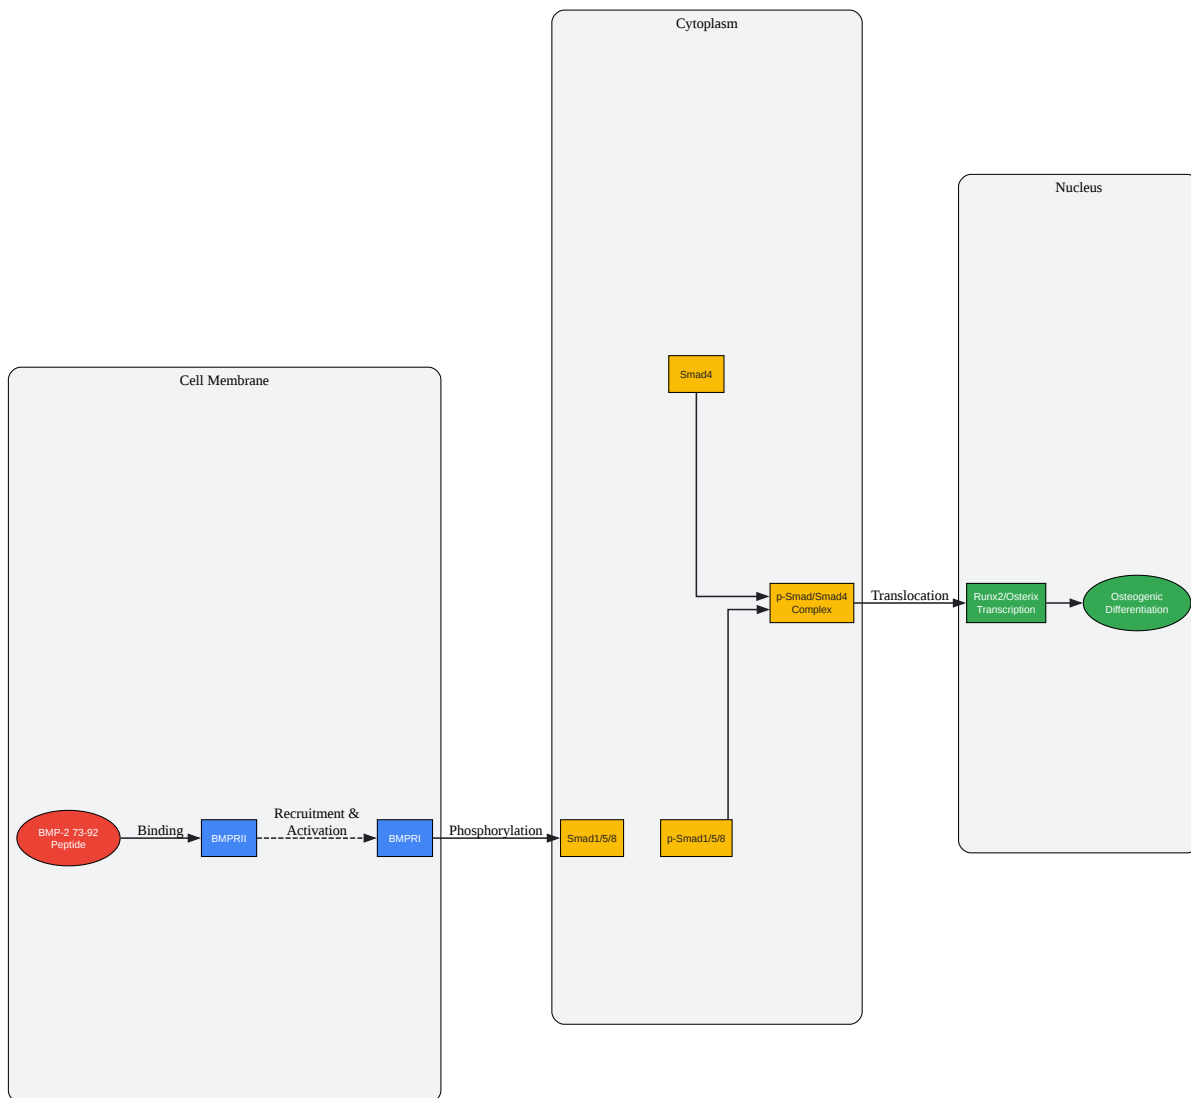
Cytoplasm

Nucleus

Smad4

p-Smad/Smad4 Complex

Translocation

Runx2/Osterix Transcription

Osteogenic Differentiation

Cell Membrane

BMP-2 73-92 Peptide

Binding

BMPRII

Recruitment & Activation

BMPRI

Phosphorylation

Smad1/5/8

p-Smad1/5/8